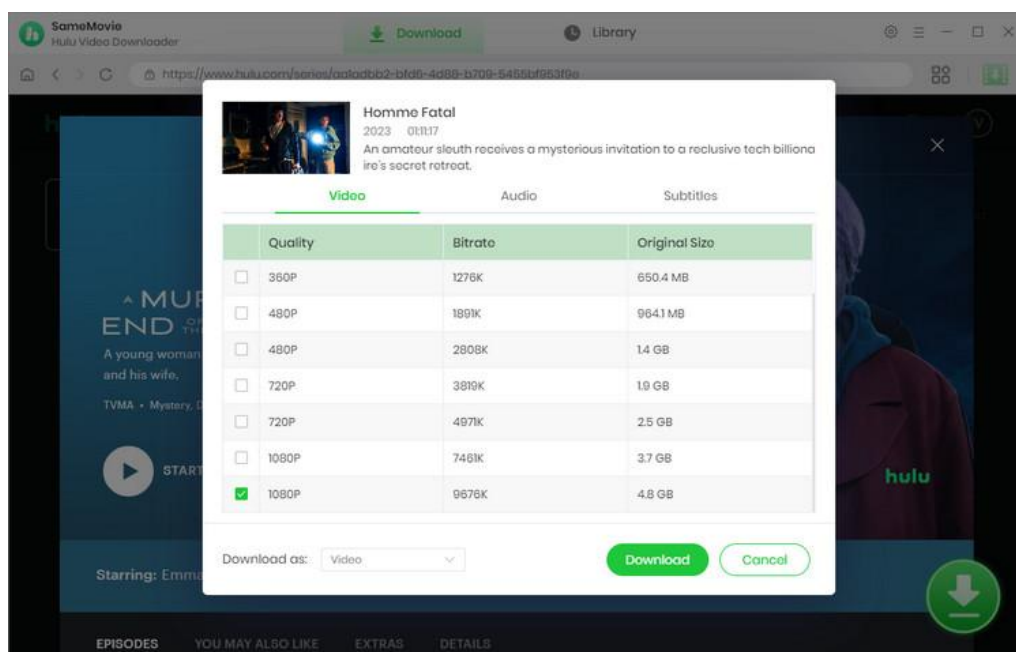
SameMovie
Hulu Video Downloader

Download

Library

https://www.hulu.com/series/aaladbb2-bfd6-4d88-b709-5455bf953f9e

Homme Fatal
2023 01:11:17
An amateur sleuth receives a mysterious invitation to a reclusive tech billionaire's secret retreat.

Video Audio Subtitles

| | Quality | Bitrate | Original Size |
|---|---|---|---|
| ☐ | 360P | 1276K | 650.4 MB |
| ☐ | 480P | 1891K | 964.1 MB |
| ☐ | 480P | 2808K | 1.4 GB |
| ☐ | 720P | 3819K | 1.9 GB |
| ☐ | 720P | 4971K | 2.5 GB |
| ☐ | 1080P | 7461K | 3.7 GB |
| ☑ | 1080P | 9676K | 4.8 GB |

Download as: Video

Download Cancel

MUR
END
A young woman
and his wife.
TVMA • Mystery,
START
hulu
Starring: Emma
EPISODES YOU MAY ALSO LIKE EXTRAS DETAILS